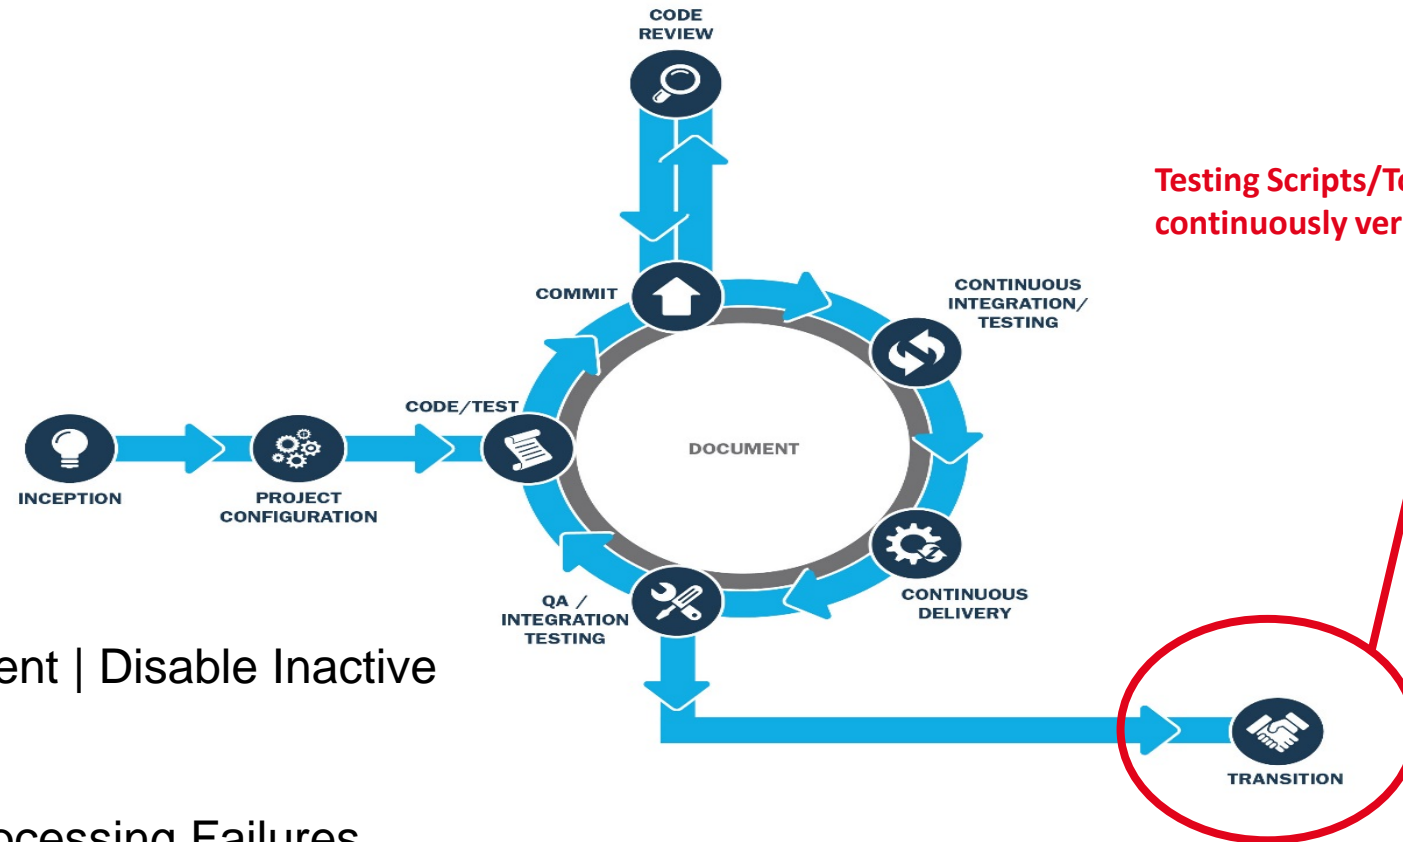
CODE REVIEW

Testing Scripts/Te
continuously ver

COMMIT

CONTINUOUS INTEGRATION/ TESTING

CODE/TEST

DOCUMENT

INCEPTION

PROJECT CONFIGURATION

CONTINUOUS DELIVERY

QA / INTEGRATION TESTING

ent | Disable Inactive

TRANSITION

ocessing Failures